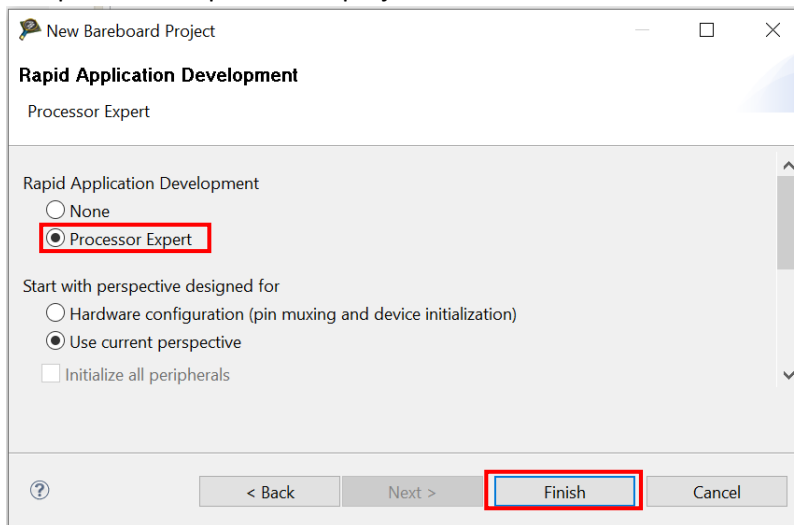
New Bareboard Project

Rapid Application Development

Processor Expert

Rapid Application Development

None

Processor Expert

Start with perspective designed for

Hardware configuration (pin muxing and device initialization)

Use current perspective

Initialize all peripherals

?

< Back

Next >

Finish

Cancel